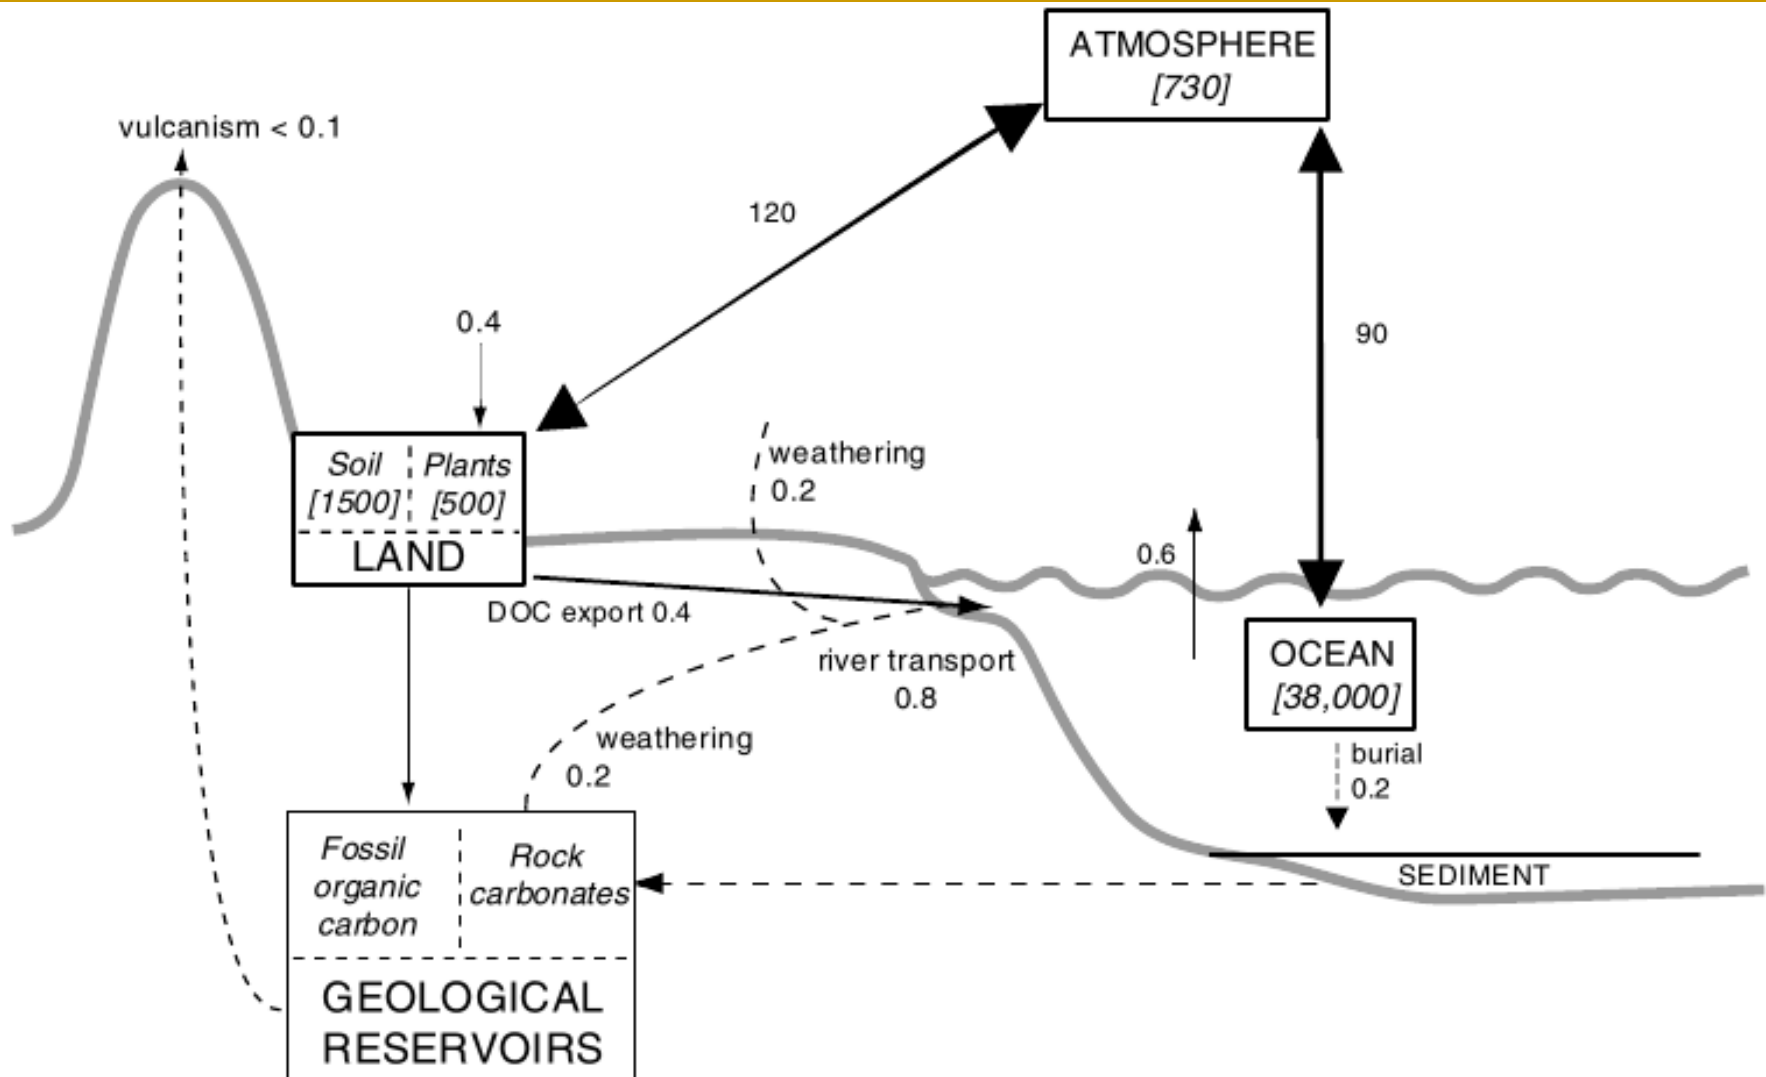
ATMOSPHERE
[730]

vulcanism < 0.1

120

90

0.4

Soil
[1500]

Plants
[500]

LAND

weathering
0.2

0.6

DOC export 0.4

river transport
0.8

OCEAN
[38,000]

weathering
0.2

burial
0.2

SEDIMENT

Fossil organic carbon

Rock carbonates

GEOLOGICAL RESERVOIRS